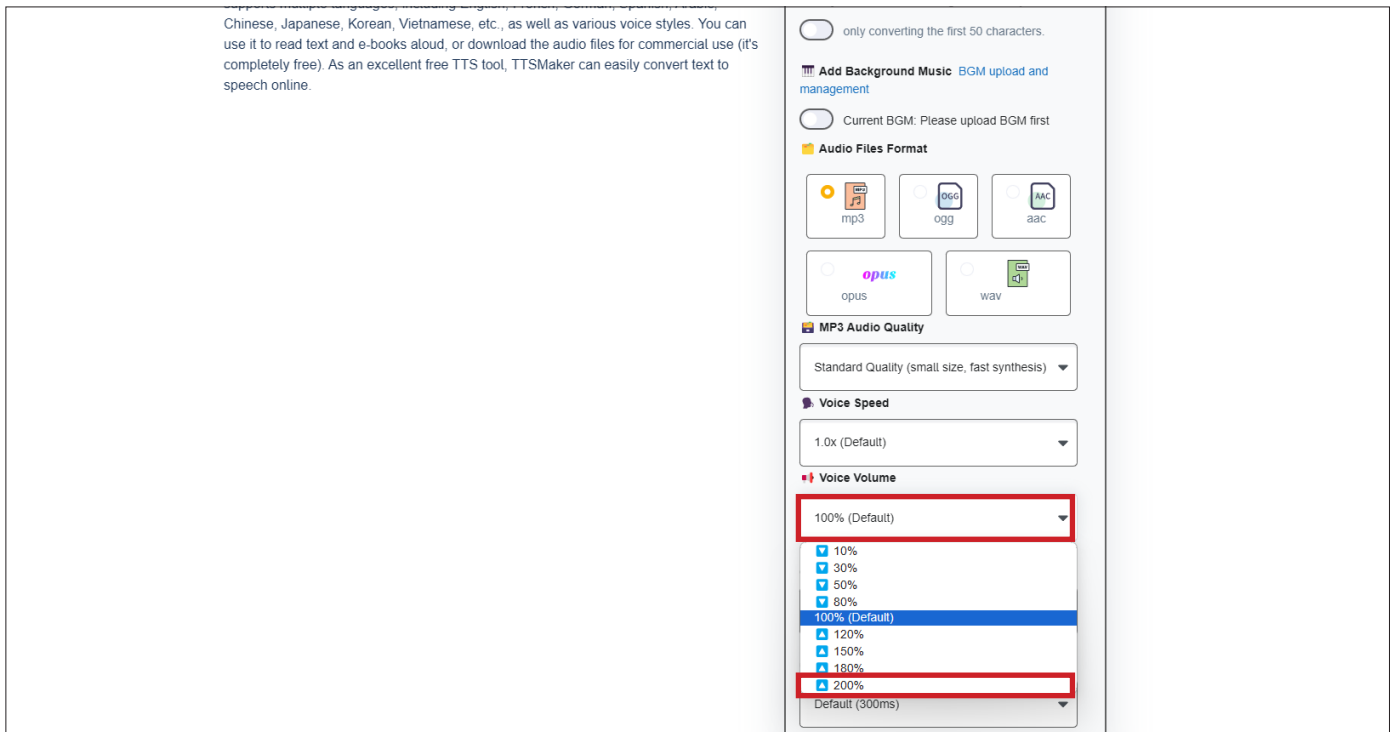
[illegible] Chinese, Japanese, Korean, Vietnamese, etc., as well as various voice styles. You can use it to read text and e-books aloud, or download the audio files for commercial use (it's completely free). As an excellent free TTS tool, TTSMaker can easily convert text to speech online.

only converting the first 50 characters.

Add Background Music BGM upload and management

Current BGM: Please upload BGM first

Audio Files Format

MP3
mp3

OGG
ogg

AAC
aac

opus
opus

WAV
wav

MP3 Audio Quality

Standard Quality (small size, fast synthesis)

Voice Speed

1.0x (Default)

Voice Volume

100% (Default)

10%
30%
50%
80%
100% (Default)
120%
150%
180%
200%

Default (300ms)